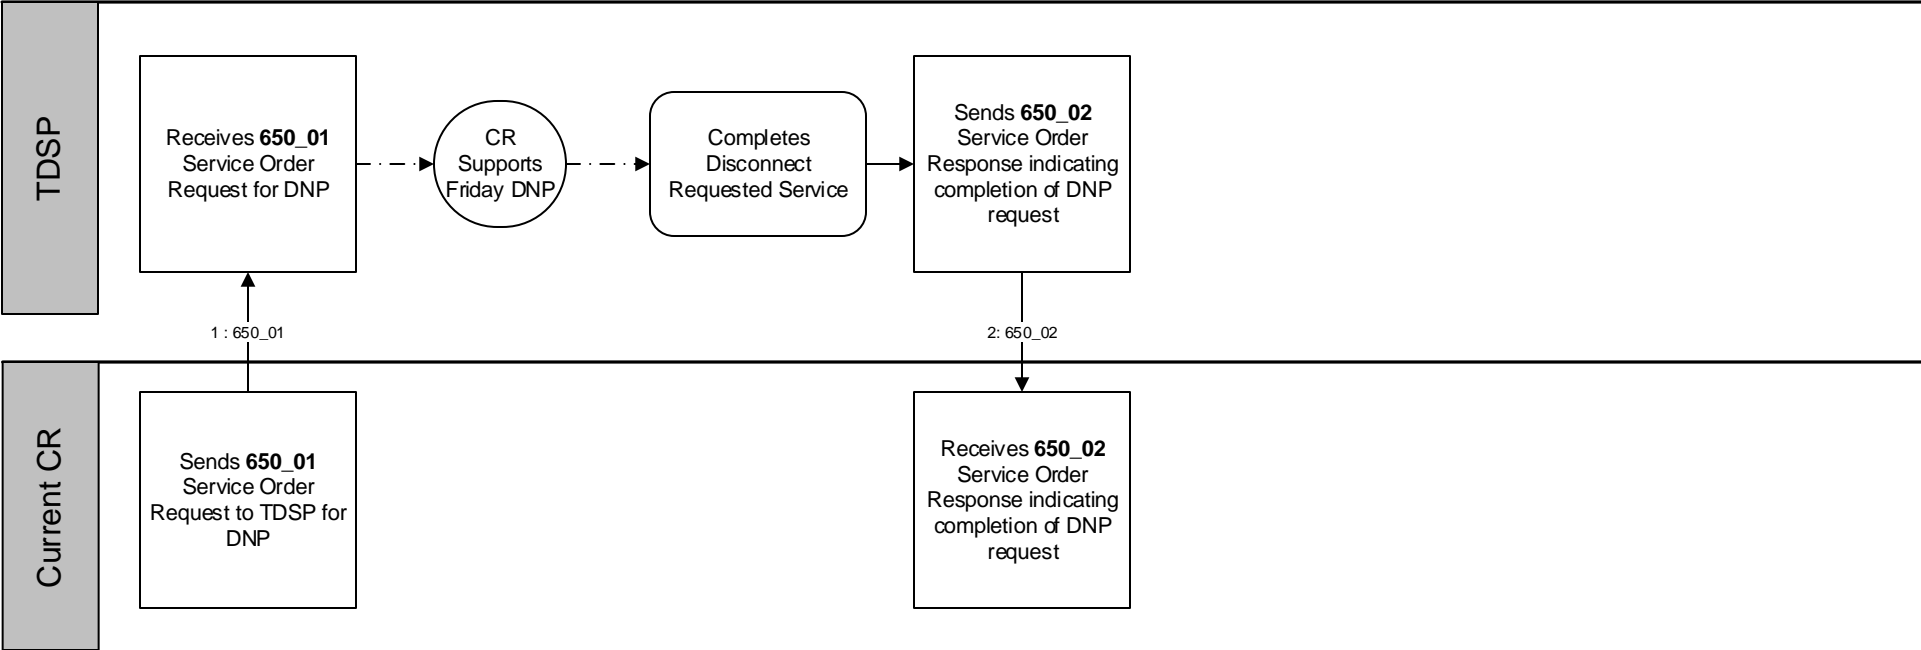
TDSP

Receives 650_01 Service Order Request for DNP

CR Supports Friday DNP

Completes Disconnect Requested Service

Sends 650_02 Service Order Response indicating completion of DNP request

1 : 650_01

2: 650_02

Current CR

Sends 650_01 Service Order Request to TDSP for DNP

Receives 650_02 Service Order Response indicating completion of DNP request